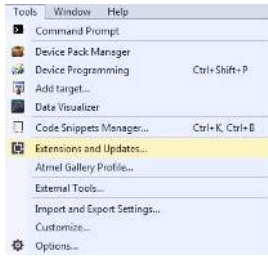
Tools Window Help

Command Prompt
Device Pack Manager
Device Programming Ctrl+Shift+P
Add target...
Data Visualizer
Code Snippets Manager... Ctrl+K, Ctrl+B
Extensions and Updates...
Atmel Gallery Profile...
External Tools...
Import and Export Settings...
Customize...
Options...